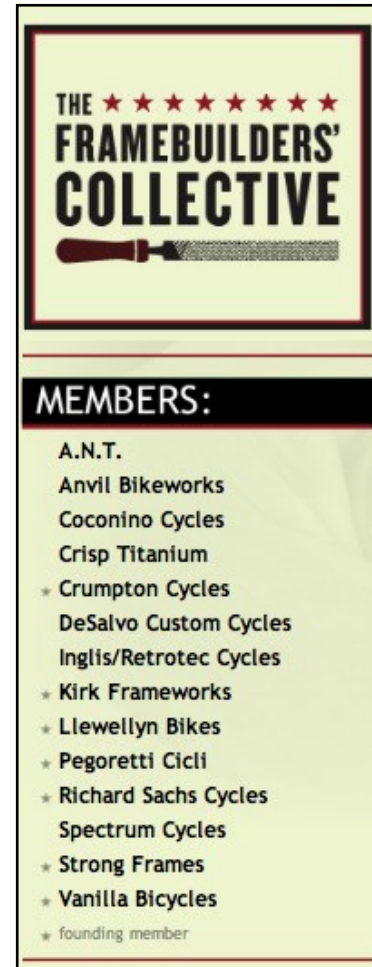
THE ★★★★★★★★
FRAMEBUILDERS'
COLLECTIVE

MEMBERS:

A.N.T.
Anvil Bikeworks
Coconino Cycles
Crisp Titanium
★ Crumpton Cycles
DeSalvo Custom Cycles
Inglis/Retrotec Cycles
★ Kirk Frameworks
★ Llewellyn Bikes
★ Pegoretti Cicli
★ Richard Sachs Cycles
Spectrum Cycles
★ Strong Frames
★ Vanilla Bicycles
★ founding member